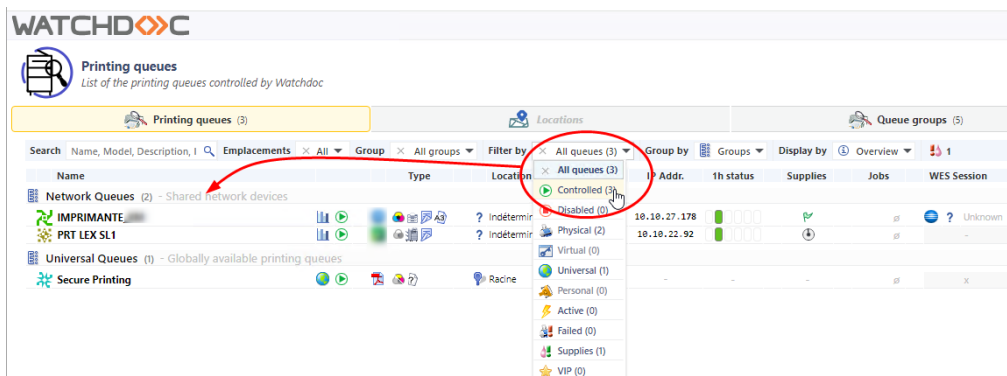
WATCHDOC

Printing queues
List of the printing queues controlled by Watchdoc

Printing queues (3)
Locations
Queue groups (5)

Search Name, Model, Description, I
Emplacements × All
Group × All groups
Filter by × All queues (3)
Group by Groups
Display by Overview
1

| Name | Type | Location | IP Addr. | 1h status | Supplies | Jobs | WES Session |
|---|---|---|---|---|---|---|---|
| Network Queues (2) – Shared network devices | | | | | | | |
| IMPRIMANTE_ | | ? Indéterm | 10.10.27.178 | | | ø | ? Unknown |
| PRT LEX SL1 | | ? Indéterm | 10.10.22.92 | | | ø | - |
| Universal Queues (1) – Globally available printing queues | | | | | | | |
| Secure Printing | | Racine | - | - | - | - | x |

× All queues (3)
Controlled (3)
Disabled (0)
Physical (2)
Virtual (0)
Universal (1)
Personal (0)
Active (0)
Failed (0)
Supplies (1)
VIP (0)